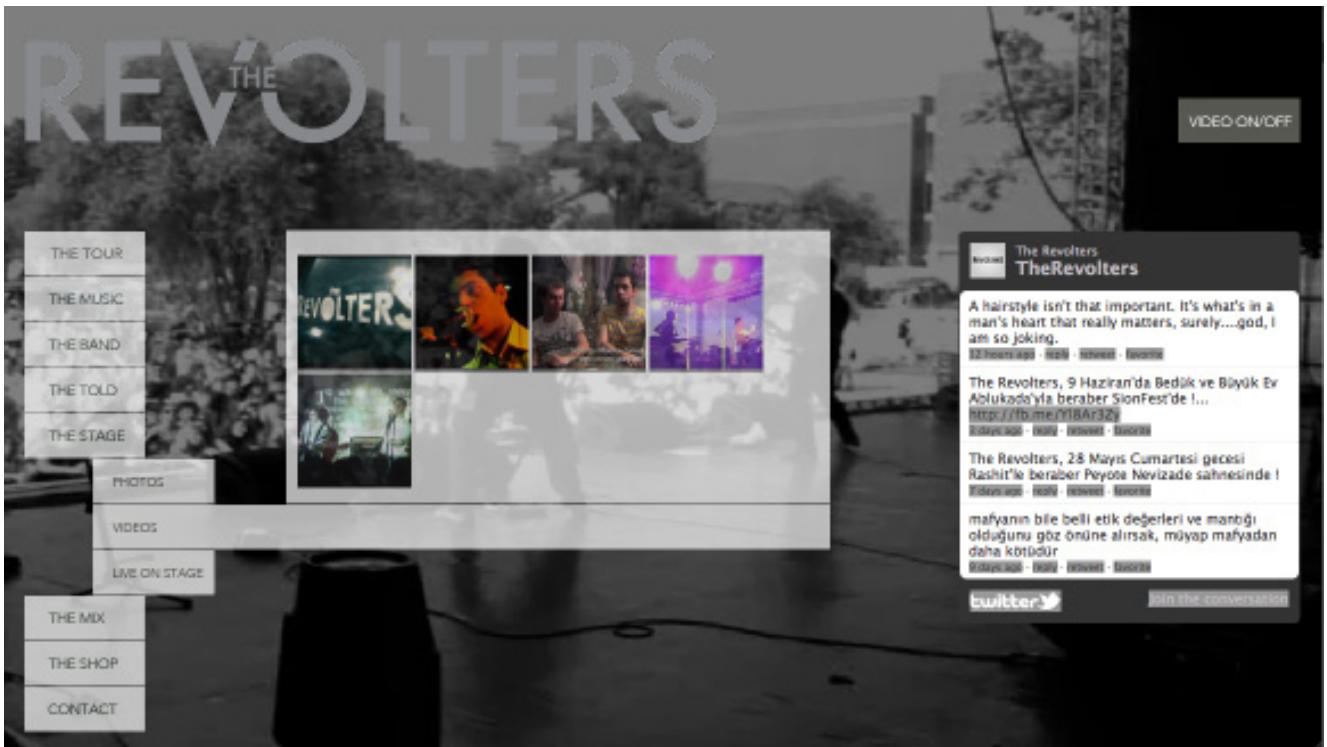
THE REVOLTERS

VIDEO ON/OFF

THE TOUR
THE MUSIC
THE BAND
THE TOLD
THE STAGE
PHOTOS
VIDEOS
LIVE ON STAGE
THE MIX
THE SHOP
CONTACT

REVOLTERS

The Revolters
TheRevolters

A hairstyle isn't that important. It's what's in a man's heart that really matters, surely....god, I am so joking.
12 hours ago · reply · retweet · favorite

The Revolters, 9 Haziran'da Bedük ve Büyük Ev Ablukada'yla beraber SionFest'de !... http://fb.me/YI8Ar3Zy
3 days ago · reply · retweet · favorite

The Revolters, 28 Mayıs Cumartesi gecesi Rashit'le beraber Peyote Nevizade sahnesinde !
7 days ago · reply · retweet · favorite

mafyanın bile belli etik değerleri ve mantığı olduğunu göz önüne alırsak, müyap mafyadan daha kötüdür
9 days ago · reply · retweet · favorite

twitter

Join the conversation